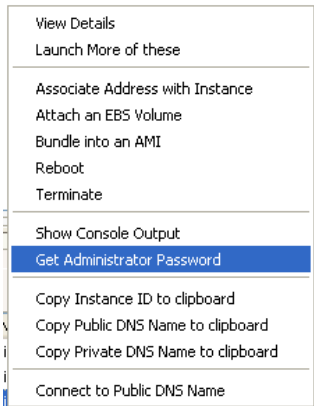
View Details
Launch More of these

Associate Address with Instance
Attach an EBS Volume
Bundle into an AMI
Reboot
Terminate

Show Console Output
Get Administrator Password

Copy Instance ID to clipboard
Copy Public DNS Name to clipboard
Copy Private DNS Name to clipboard

Connect to Public DNS Name